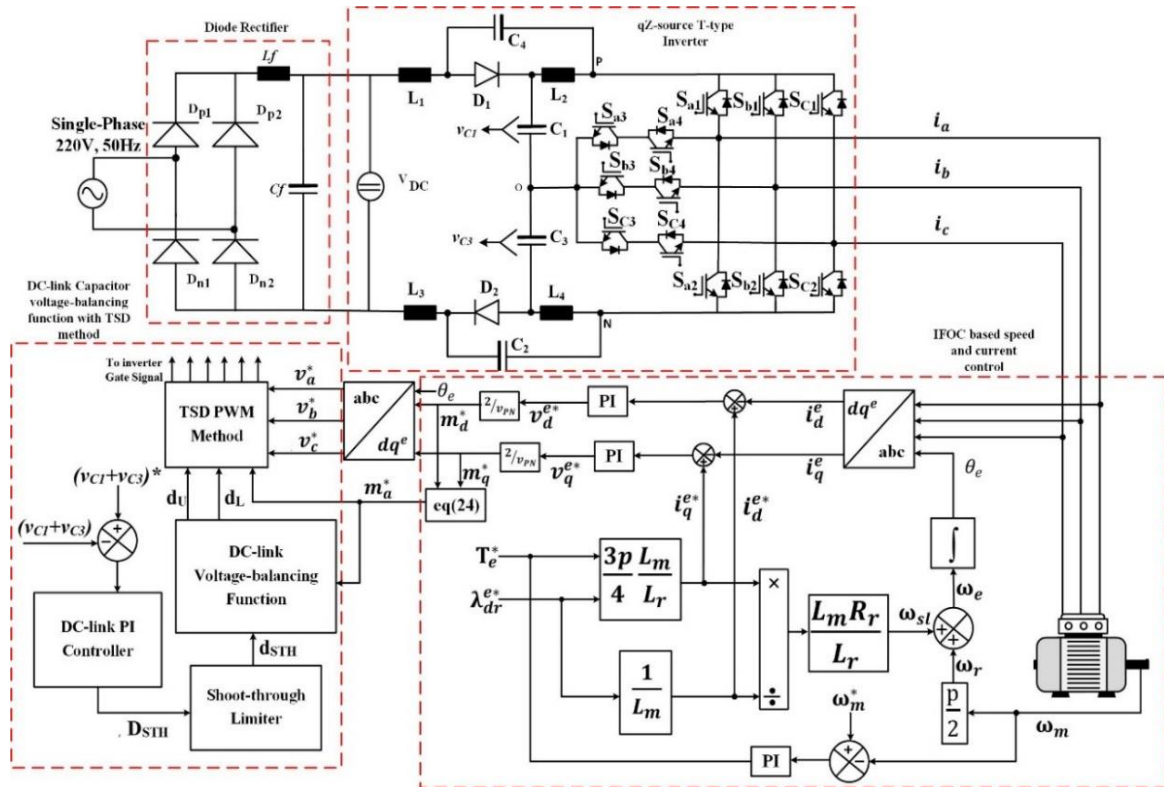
Diode Rectifier

qZ-source T-type Inverter

Single-Phase 220V, 50Hz

$L_f$

$D_{p1}$ $D_{p2}$

$C_f$

$D_{n1}$ $D_{n2}$

$V_{DC}$

$L_1$ $D_1$ $L_2$ $C_4$ P

$v_{C1}$ $C_1$

$S_{a3}$ $S_{a4}$ $S_{b3}$ $S_{b4}$ $S_{C3}$ $S_{C4}$

$S_{a1}$ $S_{b1}$ $S_{C1}$

o

$v_{C3}$ $C_3$

$S_{a2}$ $S_{b2}$ $S_{C2}$

$L_3$ $D_2$ $L_4$ N

$C_2$

$i_a$ $i_b$ $i_c$

DC-link Capacitor voltage-balancing function with TSD method

IFOC based speed and current control

To inverter Gate Signal

TSD PWM Method

$v_a^*$ $v_b^*$ $v_c^*$

abc $dq^e$

$\theta_e$

$m_d^*$ $m_q^*$

$^2/_{v_{PN}}$ $v_d^{e*}$

$^2/_{v_{PN}}$ $v_q^{e*}$

PI PI

$i_d^e$ $i_q^e$

$dq^e$ abc

$\theta_e$

$(v_{C1}+v_{C3})^*$

$(v_{C1}+v_{C3})$

$d_U$ $d_L$

$m_a^*$

eq(24)

$i_q^{e*}$ $i_d^{e*}$

DC-link Voltage-balancing Function

$T_e^*$

$\lambda_{dr}^{e*}$

$\frac{3p}{4}\frac{L_m}{L_r}$

×

÷

$\frac{L_m R_r}{L_r}$

$\omega_{sl}$

$\omega_e$

$\omega_r$

$\int$

$\frac{1}{L_m}$

DC-link PI Controller

$d_{STH}$

Shoot-through Limiter

$D_{STH}$

$\frac{p}{2}$

$\omega_m^*$

$\omega_m$

PI